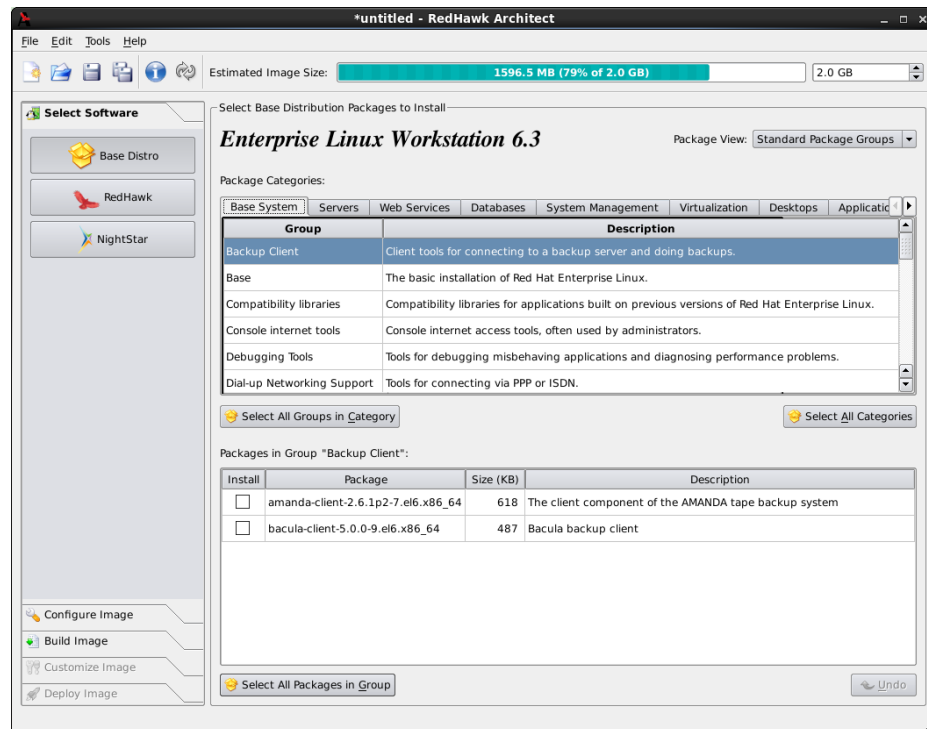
*untitled - RedHawk Architect

File Edit Tools Help

Estimated Image Size: 1596.5 MB (79% of 2.0 GB) 2.0 GB

Select Software

Base Distro

RedHawk

NightStar

Configure Image

Build Image

Customize Image

Deploy Image

Select Base Distribution Packages to Install

Enterprise Linux Workstation 6.3

Package View: Standard Package Groups

Package Categories:

Base System | Servers | Web Services | Databases | System Management | Virtualization | Desktops | Applicatio

| Group | Description |
|---|---|
| Backup Client | Client tools for connecting to a backup server and doing backups. |
| Base | The basic installation of Red Hat Enterprise Linux. |
| Compatibility libraries | Compatibility libraries for applications built on previous versions of Red Hat Enterprise Linux. |
| Console internet tools | Console internet access tools, often used by administrators. |
| Debugging Tools | Tools for debugging misbehaving applications and diagnosing performance problems. |
| Dial-up Networking Support | Tools for connecting via PPP or ISDN. |

Select All Groups in Category

Select All Categories

Packages in Group "Backup Client":

| Install | Package | Size (KB) | Description |
|---|---|---|---|
| ☐ | amanda-client-2.6.1p2-7.el6.x86_64 | 618 | The client component of the AMANDA tape backup system |
| ☐ | bacula-client-5.0.0-9.el6.x86_64 | 487 | Bacula backup client |

Select All Packages in Group

Undo